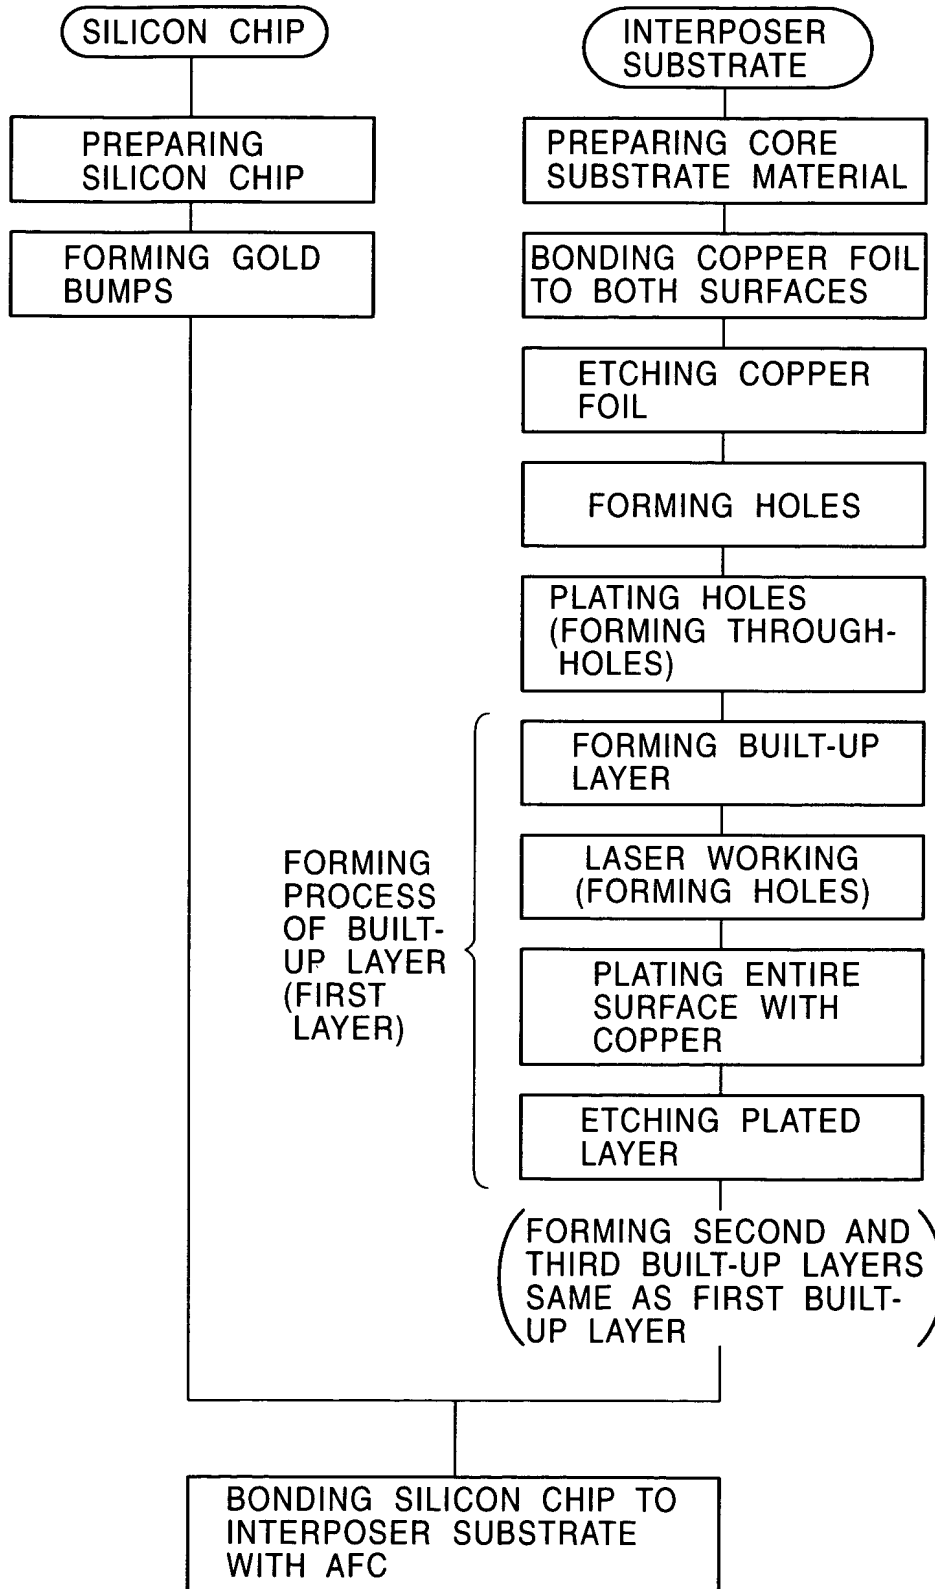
SILICON CHIP

PREPARING SILICON CHIP

FORMING GOLD BUMPS

INTERPOSER SUBSTRATE

PREPARING CORE SUBSTRATE MATERIAL

BONDING COPPER FOIL TO BOTH SURFACES

ETCHING COPPER FOIL

FORMING HOLES

PLATING HOLES (FORMING THROUGH-HOLES)

FORMING PROCESS OF BUILT-UP LAYER (FIRST LAYER)

FORMING BUILT-UP LAYER

LASER WORKING (FORMING HOLES)

PLATING ENTIRE SURFACE WITH COPPER

ETCHING PLATED LAYER

(FORMING SECOND AND THIRD BUILT-UP LAYERS SAME AS FIRST BUILT-UP LAYER)

BONDING SILICON CHIP TO INTERPOSER SUBSTRATE WITH AFC